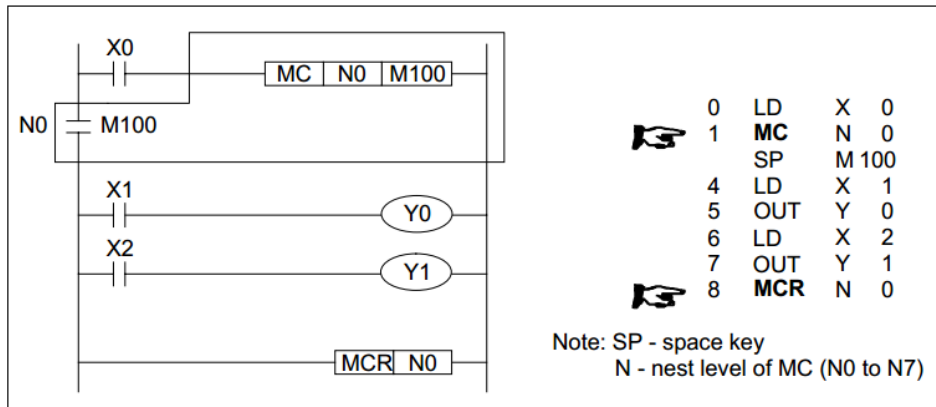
X0

MC N0 M100

N0 M100

X1

Y0

X2

Y1

MCR N0

| | | | |
|---|---|---|---|
| 0 | LD | X | 0 |
| 1 | **MC** | N | 0 |
| | SP | M 100 | |
| 4 | LD | X | 1 |
| 5 | OUT | Y | 0 |
| 6 | LD | X | 2 |
| 7 | OUT | Y | 1 |
| 8 | **MCR** | N | 0 |

Note: SP - space key
N - nest level of MC (N0 to N7)